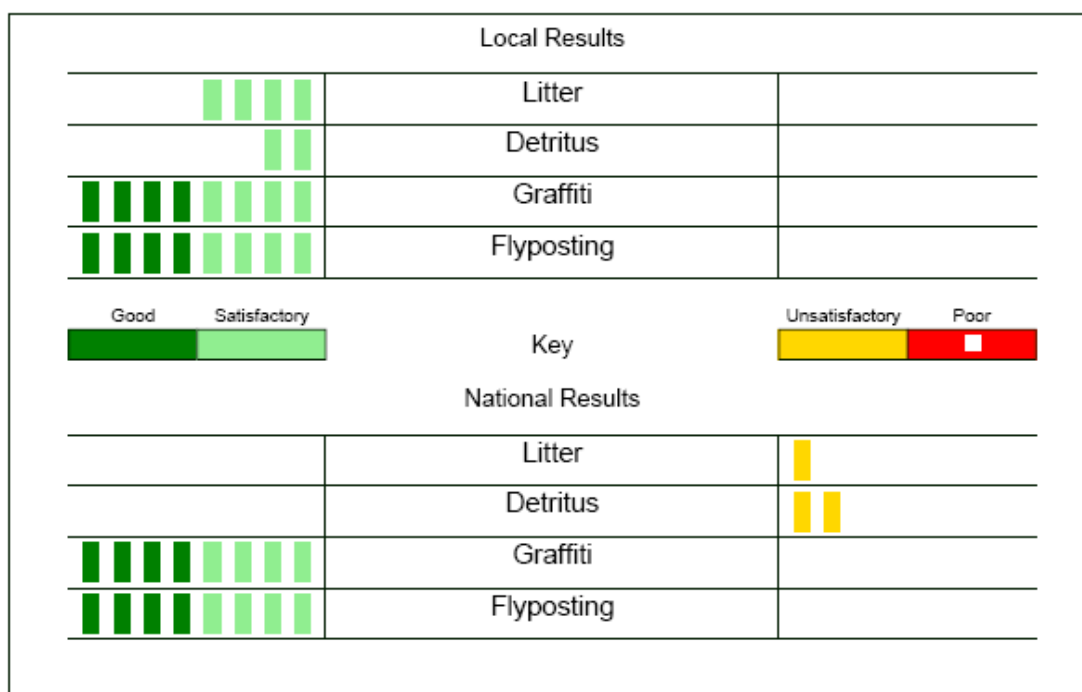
Local Results

| | | |
|---|---|---|
| | Litter | |
| | Detritus | |
| | Graffiti | |
| | Flyposting | |

Good Satisfactory

Key

Unsatisfactory Poor

National Results

| | | |
|---|---|---|
| | Litter | |
| | Detritus | |
| | Graffiti | |
| | Flyposting | |